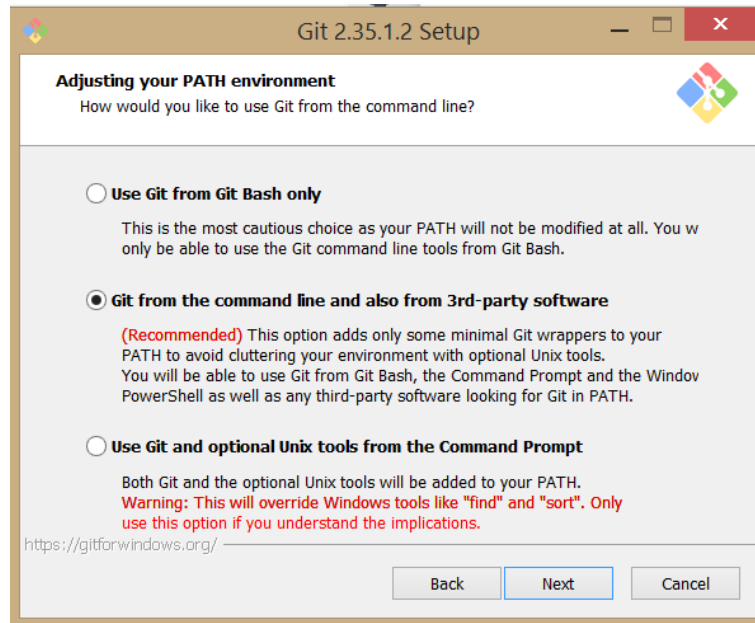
Git 2.35.1.2 Setup

Adjusting your PATH environment
How would you like to use Git from the command line?

Use Git from Git Bash only

This is the most cautious choice as your PATH will not be modified at all. You w only be able to use the Git command line tools from Git Bash.

Git from the command line and also from 3rd-party software

(Recommended) This option adds only some minimal Git wrappers to your PATH to avoid cluttering your environment with optional Unix tools.
You will be able to use Git from Git Bash, the Command Prompt and the Window PowerShell as well as any third-party software looking for Git in PATH.

Use Git and optional Unix tools from the Command Prompt

Both Git and the optional Unix tools will be added to your PATH.
Warning: This will override Windows tools like "find" and "sort". Only use this option if you understand the implications.

https://gitforwindows.org/

Back Next Cancel